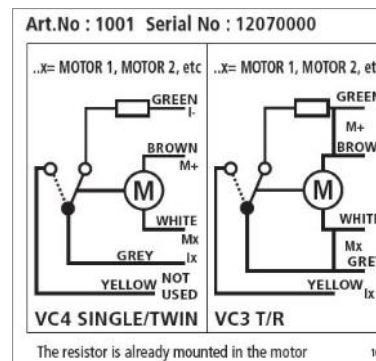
Art.No : 1001 Serial No : 12070000

..x= MOTOR 1, MOTOR 2, etc

GREEN
I-
BROWN
M+
M
WHITE
Mx
GREY
Ix
YELLOW NOT USED

VC4 SINGLE/TWIN

..x= MOTOR 1, MOTOR 2, et

GREEN
M+
BROW
M
WHITE
Mx
GRE
YELLOW
Ix

VC3 T/R

The resistor is already mounted in the motor